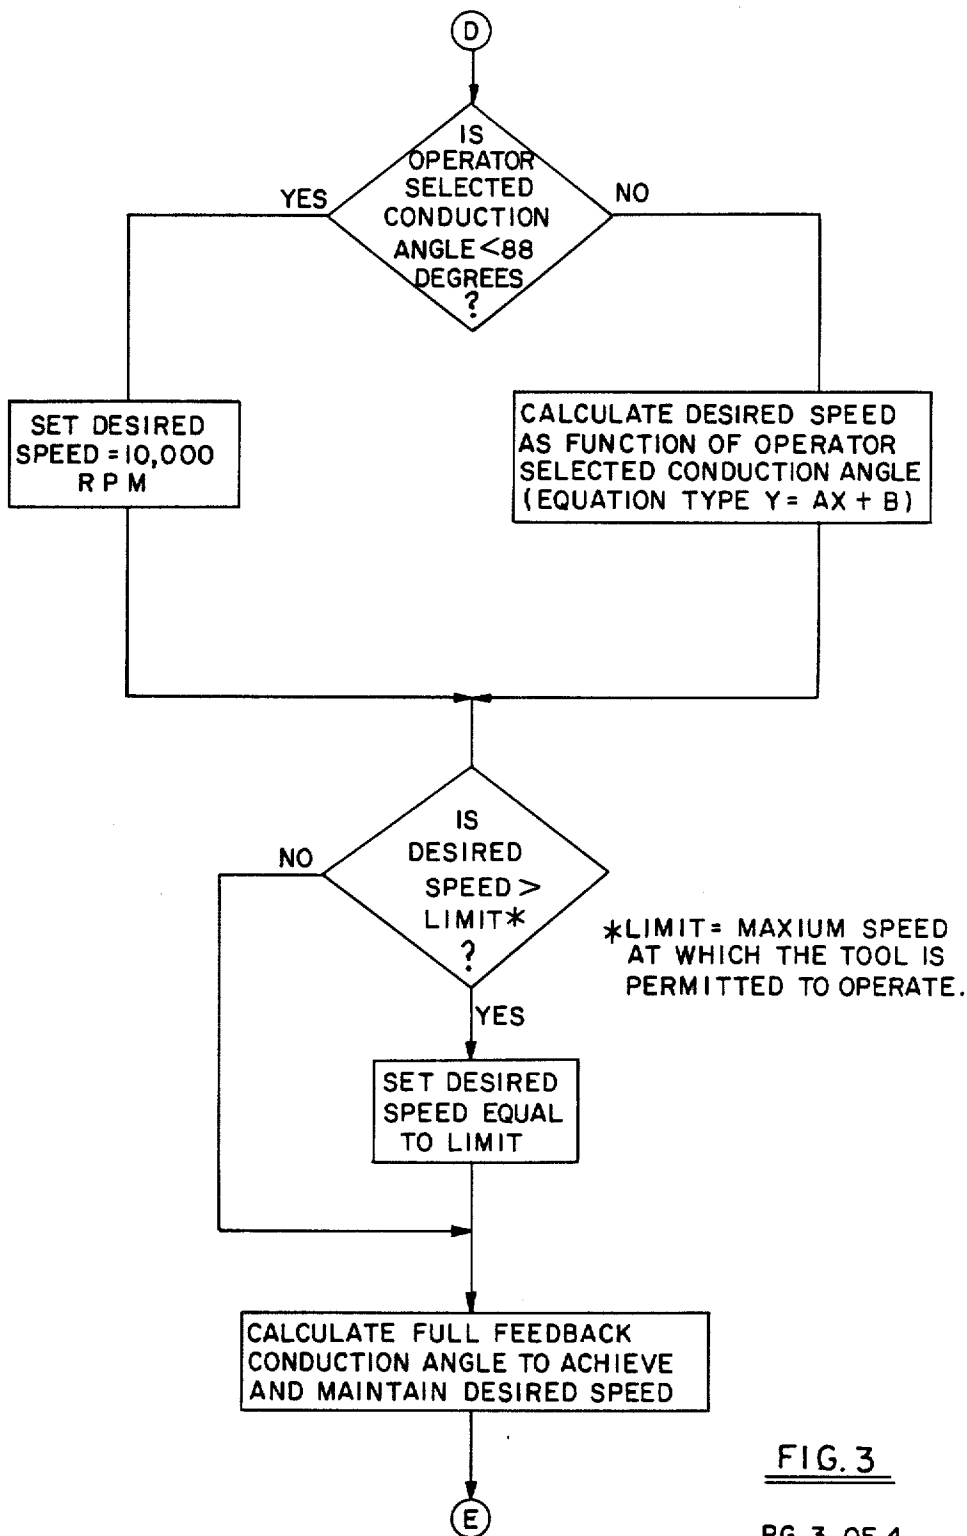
D

IS OPERATOR SELECTED CONDUCTION ANGLE<88 DEGREES ?

YES

NO

SET DESIRED SPEED = 10,000 RPM

CALCULATE DESIRED SPEED AS FUNCTION OF OPERATOR SELECTED CONDUCTION ANGLE (EQUATION TYPE Y = AX + B)

IS DESIRED SPEED > LIMIT* ?

NO

YES

*LIMIT = MAXIUM SPEED AT WHICH THE TOOL IS PERMITTED TO OPERATE.

SET DESIRED SPEED EQUAL TO LIMIT

CALCULATE FULL FEEDBACK CONDUCTION ANGLE TO ACHIEVE AND MAINTAIN DESIRED SPEED

E

FIG. 3

PG 3 OF 4